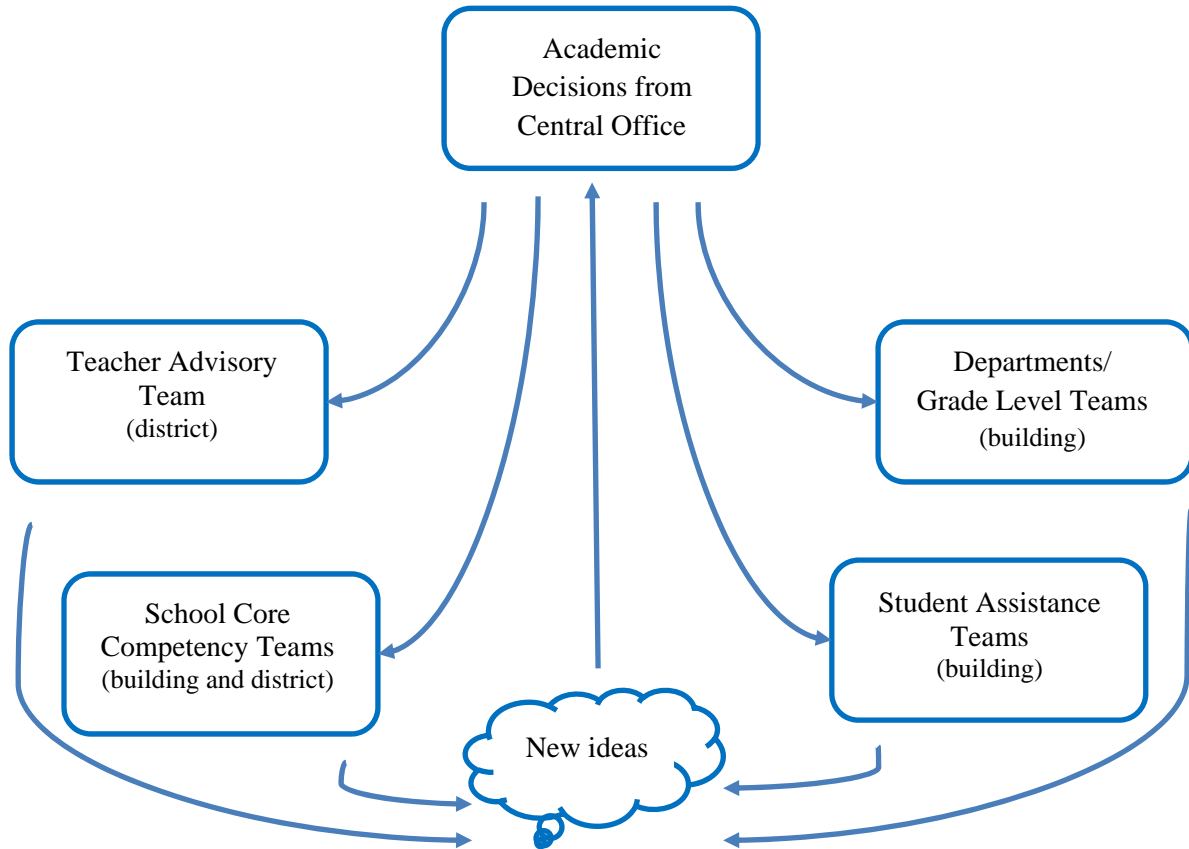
Academic Decisions from Central Office

Teacher Advisory Team
(district)

Departments/ Grade Level Teams
(building)

School Core Competency Teams
(building and district)

Student Assistance Teams
(building)

New ideas